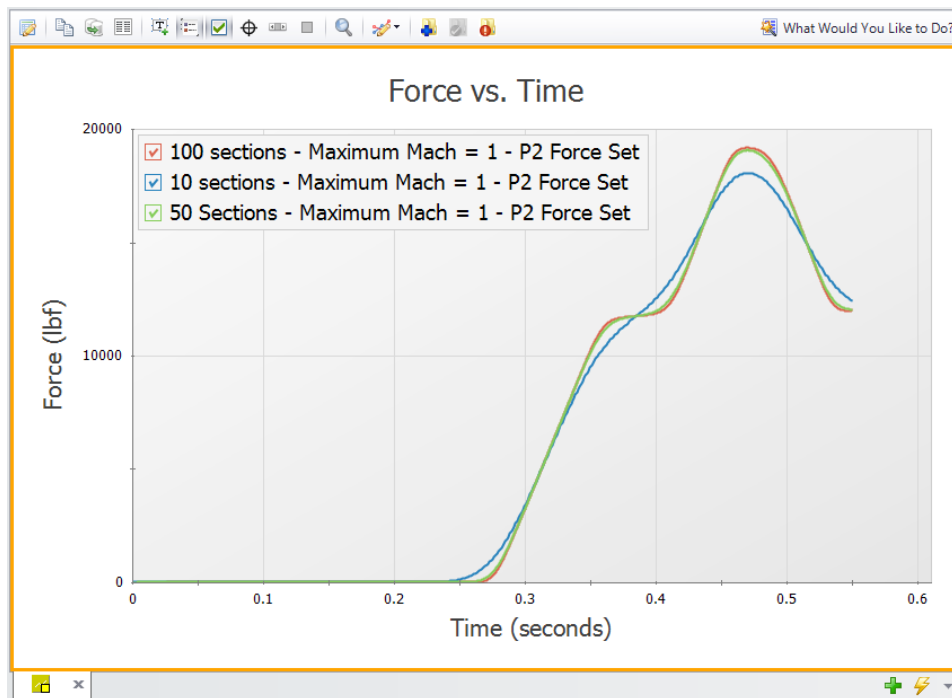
What Would You Like to Do?

Force vs. Time

100 sections - Maximum Mach = 1 - P2 Force Set
10 sections - Maximum Mach = 1 - P2 Force Set
50 Sections - Maximum Mach = 1 - P2 Force Set

Force (lbf)

20000
10000
0

0
0.1
0.2
0.3
0.4
0.5
0.6

Time (seconds)